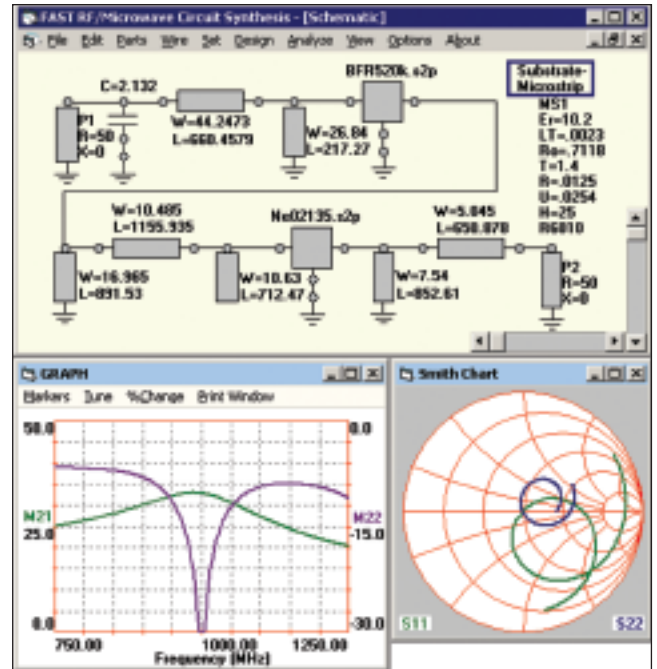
FAST RF/Microwave Circuit Synthesis - [Schematic]

File Edit Parts Wire Set Design Analyze View Options About

C=2.132
P1
R=50
X=0
W=44.2473
L=660.4579
BFR520k.s2p
W=26.84
L=217.27
Substrate-Microstrip
MS1
Er=10.2
LT=.0023
Ro=.7118
T=1.4
R=.0125
U=.0254
H=25
R6010
W=10.495
L=1195.935
Ne02135.s2p
W=5.045
L=650.078
W=16.965
L=891.53
W=10.63
L=712.47
W=7.54
L=852.61
P2
R=50
X=0

GRAPH
Markers Tune %Change Print Window
50.0
25.0
0.0
M21
0.0
M22
-15.0
-30.0
750.00
1000.00
1250.00
Frequency (MHz)

Smith Chart
S11
S22